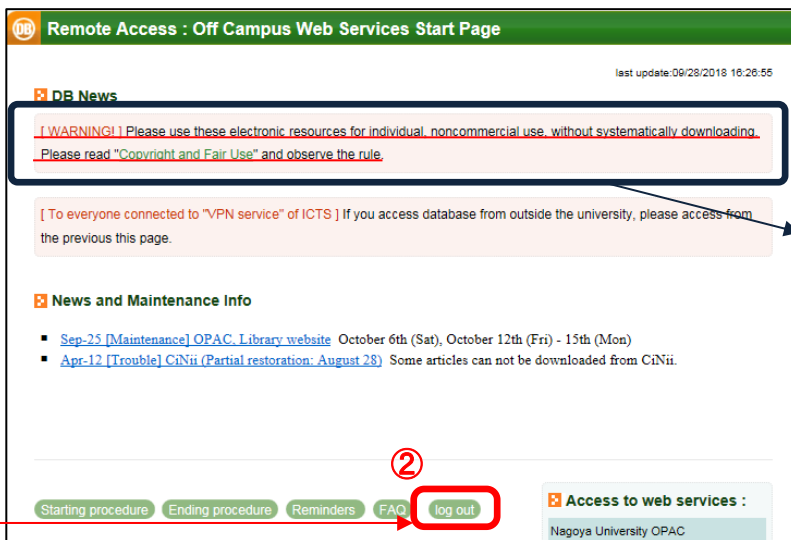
DB Remote Access : Off Campus Web Services Start Page

last update:09/28/2018 16:26:55

DB News

[ WARNING! ] Please use these electronic resources for individual, noncommercial use, without systematically downloading. Please read "Copyright and Fair Use" and observe the rule.

[ To everyone connected to "VPN service" of ICTS ] If you access database from outside the university, please access from the previous this page.

News and Maintenance Info

- Sep-25 [Maintenance] OPAC, Library website October 6th (Sat), October 12th (Fri) - 15th (Mon)
- Apr-12 [Trouble] CiNii (Partial restoration: August 28) Some articles can not be downloaded from CiNii.

②

Starting procedure Ending procedure Reminders FAQ log out

Access to web services :

Nagoya University OPAC